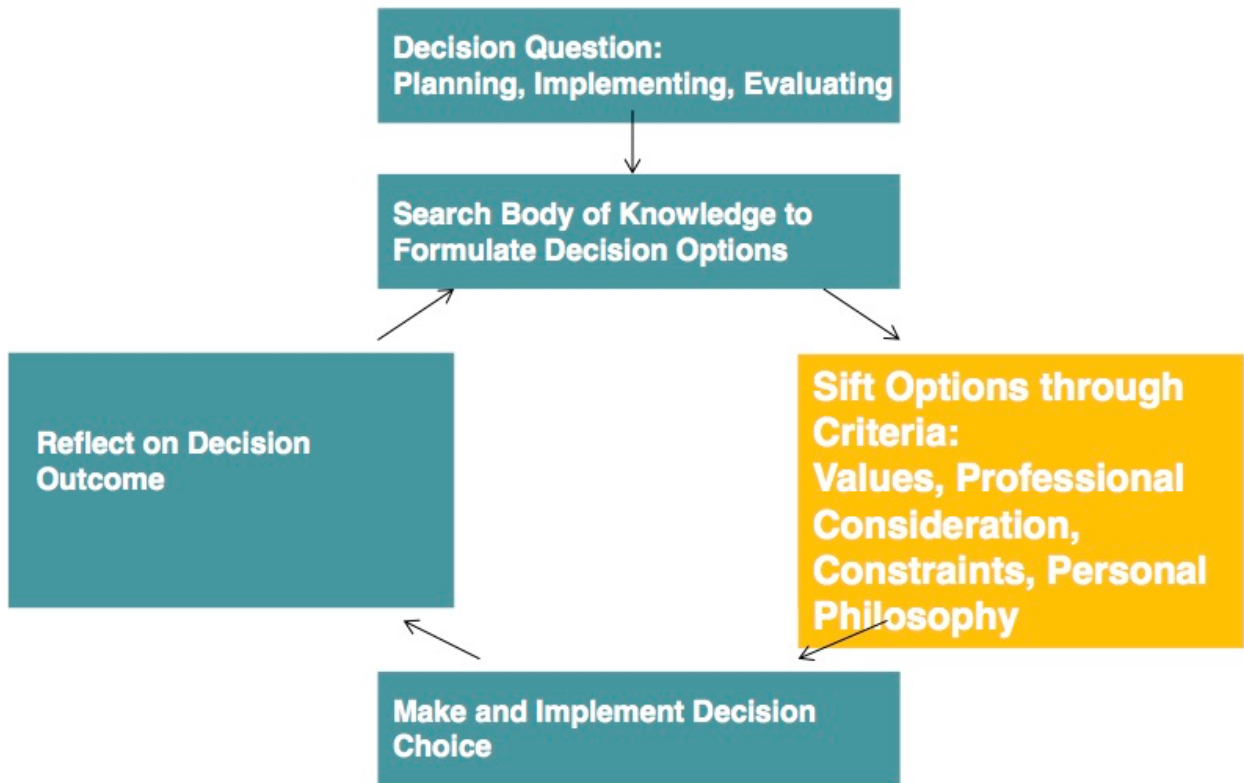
Decision Question:
Planning, Implementing, Evaluating

Search Body of Knowledge to Formulate Decision Options

Sift Options through Criteria:
Values, Professional Consideration, Constraints, Personal Philosophy

Make and Implement Decision Choice

Reflect on Decision Outcome